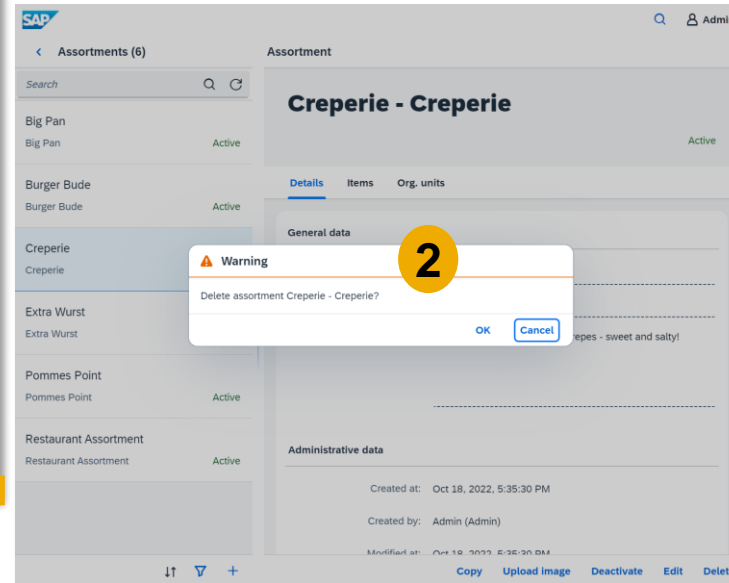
SAP

Admi

Assortments (6)

Search

Big Pan
Big Pan
Active

Burger Bude
Burger Bude
Active

Creperie
Creperie

Extra Wurst
Extra Wurst

Pommes Point
Pommes Point
Active

Restaurant Assortment
Restaurant Assortment
Active

Assortment

Creperie - Creperie

Active

Details Items Org. units

General data

repes - sweet and salty!

Warning

2

Delete assortment Creperie - Creperie?

OK Cancel

Administrative data

Created at: Oct 18, 2022, 5:35:30 PM

Created by: Admin (Admin)

Modified at: Oct 18, 2022, 5:35:30 PM

Copy Upload image Deactivate Edit Delet